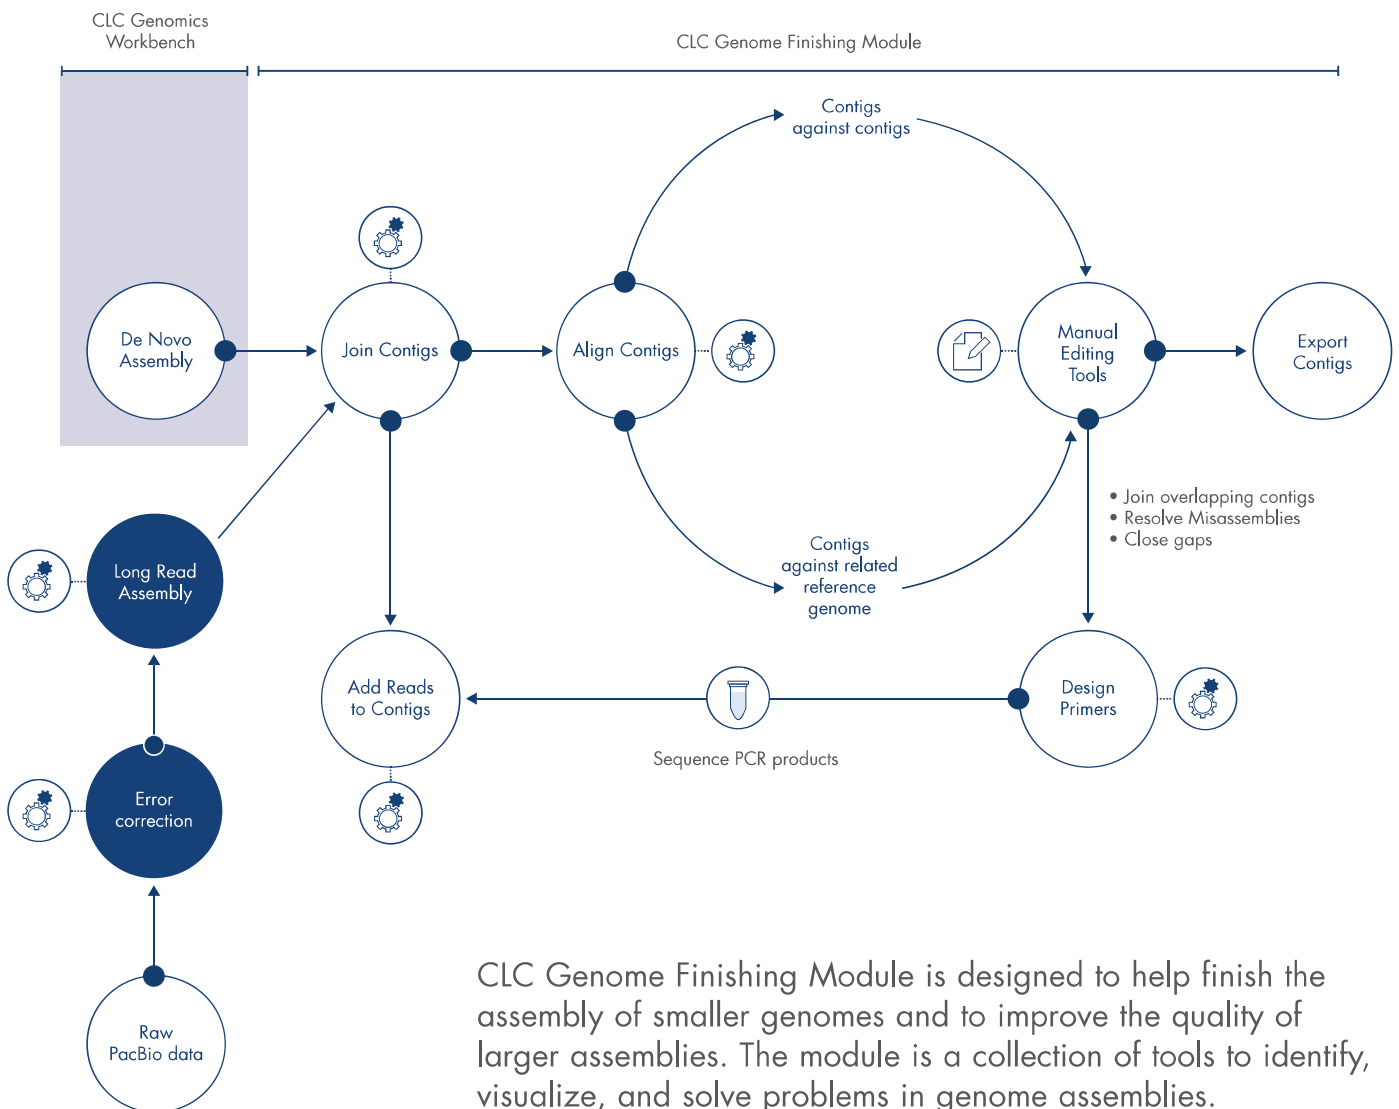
CLC Genomics Workbench

CLC Genome Finishing Module

Contigs against contigs

De Novo Assembly

Join Contigs

Align Contigs

Manual Editing Tools

Export Contigs

• Join overlapping contigs
• Resolve Misassemblies
• Close gaps

Long Read Assembly

Contigs against related reference genome

Add Reads to Contigs

Design Primers

Sequence PCR products

Error correction

Raw PacBio data

CLC Genome Finishing Module is designed to help finish the assembly of smaller genomes and to improve the quality of larger assemblies. The module is a collection of tools to identify, visualize, and solve problems in genome assemblies.